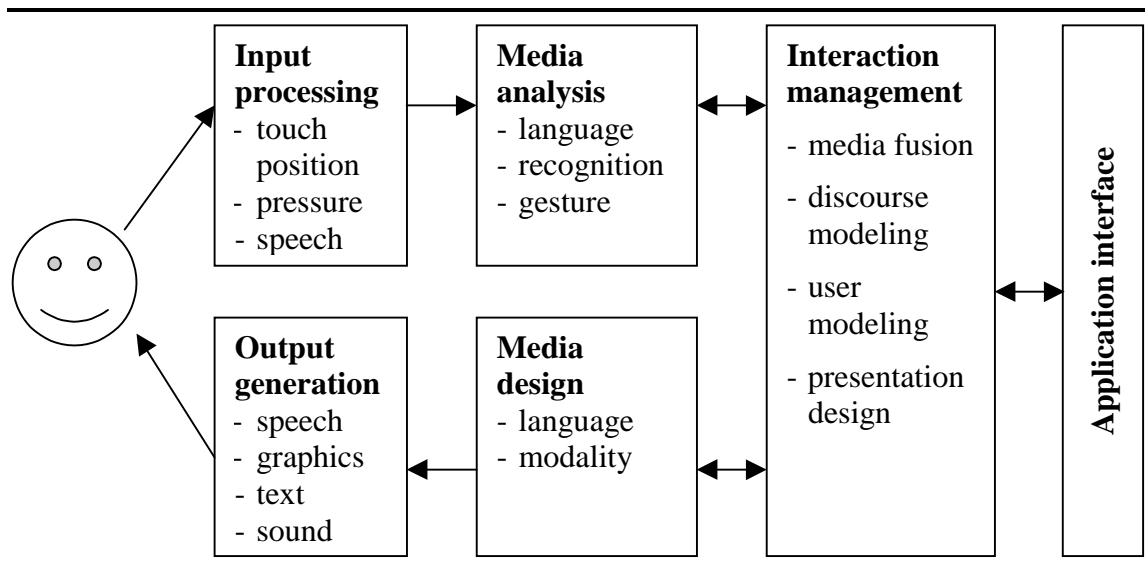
**Input processing**
- touch position
- pressure
- speech

**Media analysis**
- language
- recognition
- gesture

**Interaction management**
- media fusion
- discourse modeling
- user modeling
- presentation design

**Application interface**

**Output generation**
- speech
- graphics
- text
- sound

**Media design**
- language
- modality